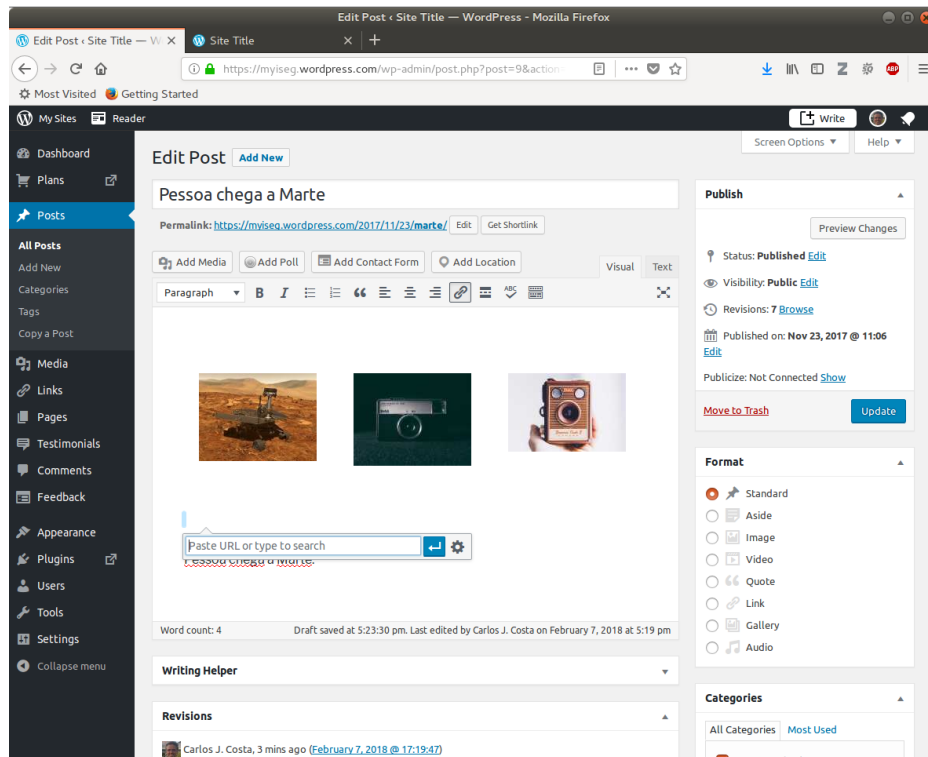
Edit Post ‹ Site Title — WordPress - Mozilla Firefox

Edit Post ‹ Site Title — W ×
Site Title ×
+

https://myiseg.wordpress.com/wp-admin/post.php?post=9&action

Most Visited
Getting Started

My Sites
Reader
Write

Screen Options ▾
Help ▾

Dashboard
Plans
Posts
All Posts
Add New
Categories
Tags
Copy a Post
Media
Links
Pages
Testimonials
Comments
Feedback
Appearance
Plugins
Users
Tools
Settings
Collapse menu

Edit Post Add New

Pessoa chega a Marte

Permalink: https://myiseg.wordpress.com/2017/11/23/marte/ Edit Get Shortlink

Add Media
Add Poll
Add Contact Form
Add Location
Visual
Text

Paragraph

Paste URL or type to search

Pessoa chega a Marte.

Word count: 4
Draft saved at 5:23:30 pm. Last edited by Carlos J. Costa on February 7, 2018 at 5:19 pm

Writing Helper

Revisions

Carlos J. Costa, 3 mins ago (February 7, 2018 @ 17:19:47)

Publish

Preview Changes

Status: Published Edit

Visibility: Public Edit

Revisions: 7 Browse

Published on: Nov 23, 2017 @ 11:06 Edit

Publicize: Not Connected Show

Move to Trash
Update

Format

Standard
Aside
Image
Video
Quote
Link
Gallery
Audio

Categories

All Categories
Most Used